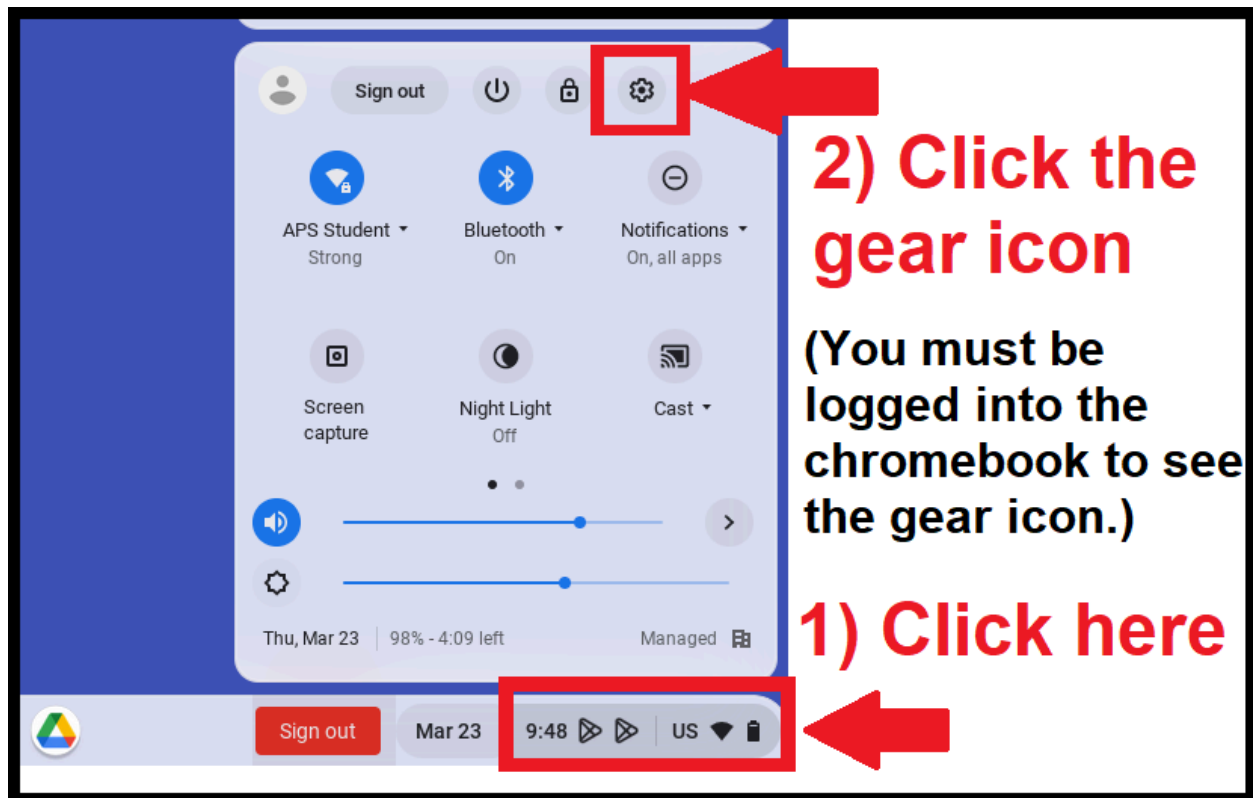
Sign out

APS Student
Strong

Bluetooth
On

Notifications
On, all apps

Screen capture

Night Light
Off

Cast

Thu, Mar 23 | 98% - 4:09 left

Managed

Sign out

Mar 23

9:48

US

2) Click the gear icon

(You must be logged into the chromebook to see the gear icon.)

1) Click here